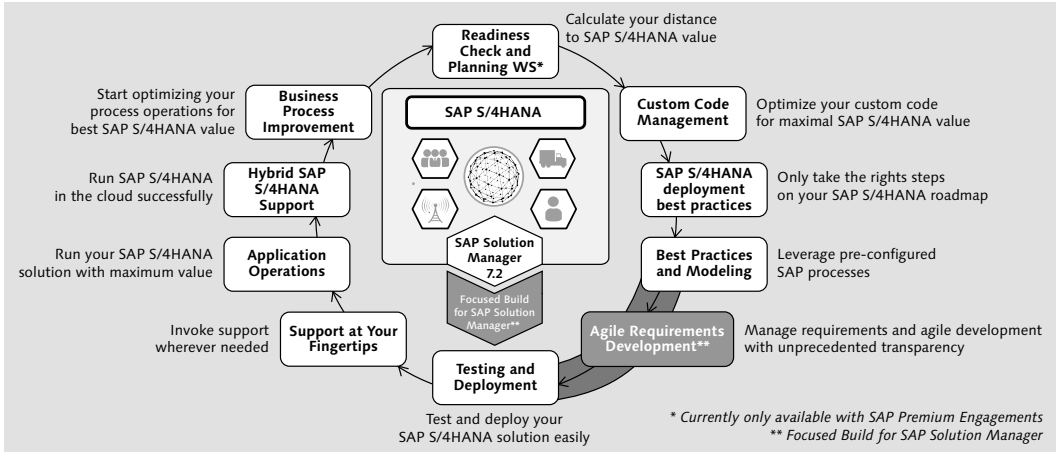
Readiness Check and Planning WS*

Calculate your distance to SAP S/4HANA value

Custom Code Management

Optimize your custom code for maximal SAP S/4HANA value

SAP S/4HANA deployment best practices

Only take the rights steps on your SAP S/4HANA roadmap

Best Practices and Modeling

Leverage pre-configured SAP processes

Agile Requirements Development**

Manage requirements and agile development with unprecedented transparency

Testing and Deployment

Test and deploy your SAP S/4HANA solution easily

Support at Your Fingertips

Invoke support wherever needed

Application Operations

Run your SAP S/4HANA solution with maximum value

Hybrid SAP S/4HANA Support

Run SAP S/4HANA in the cloud successfully

Business Process Improvement

Start optimizing your process operations for best SAP S/4HANA value

SAP S/4HANA

SAP Solution Manager 7.2

Focused Build for SAP Solution Manager**

* Currently only available with SAP Premium Engagements
** Focused Build for SAP Solution Manager